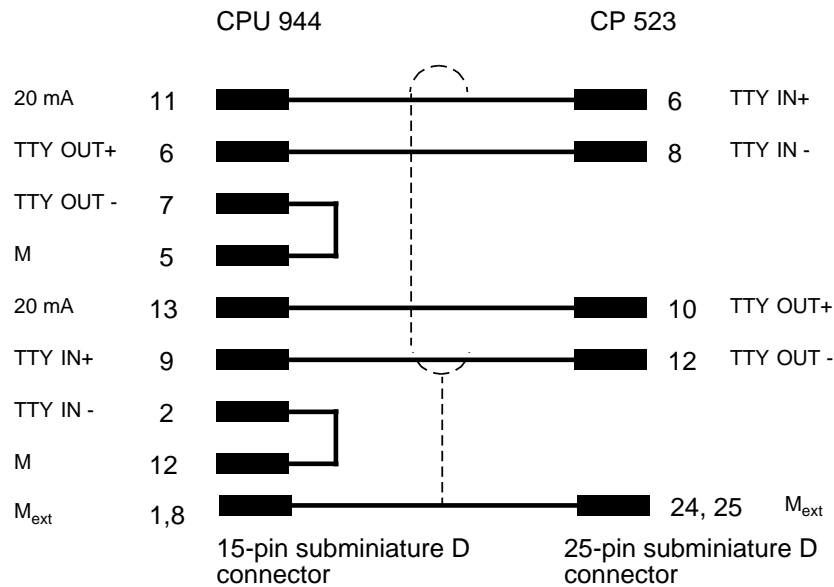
CPU 944

CP 523

20 mA 11 6 TTY IN+

TTY OUT+ 6 8 TTY IN -

TTY OUT - 7

M 5

20 mA 13 10 TTY OUT+

TTY IN+ 9 12 TTY OUT -

TTY IN - 2

M 12

$M_{ext}$ 1,8 24, 25 $M_{ext}$

15-pin subminiature D connector

25-pin subminiature D connector